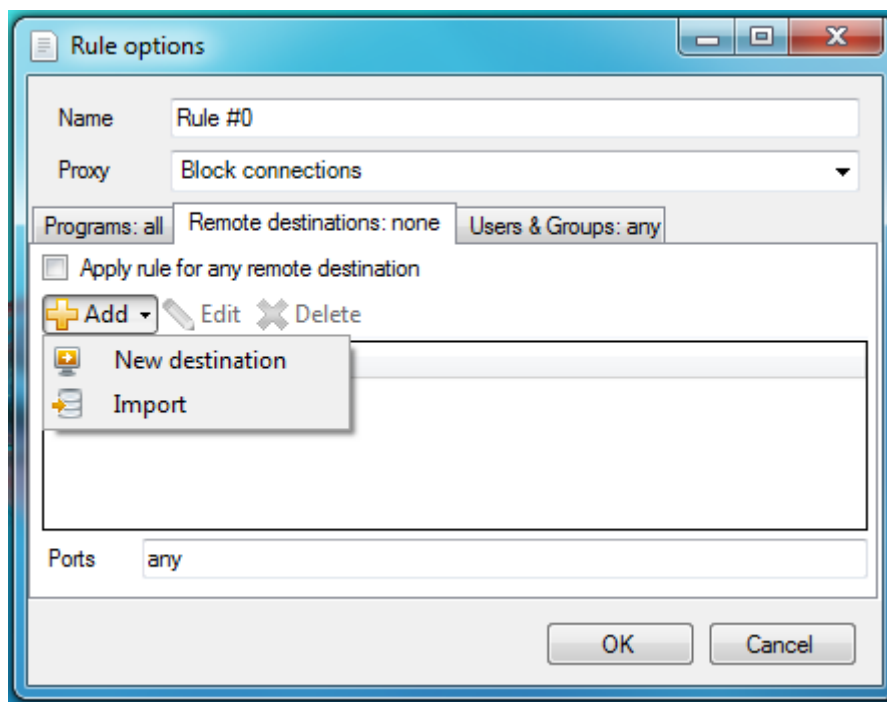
Rule options

Name Rule #0

Proxy Block connections

Programs: all
Remote destinations: none
Users & Groups: any

Apply rule for any remote destination

Add Edit Delete

New destination
Import

Ports any

OK
Cancel